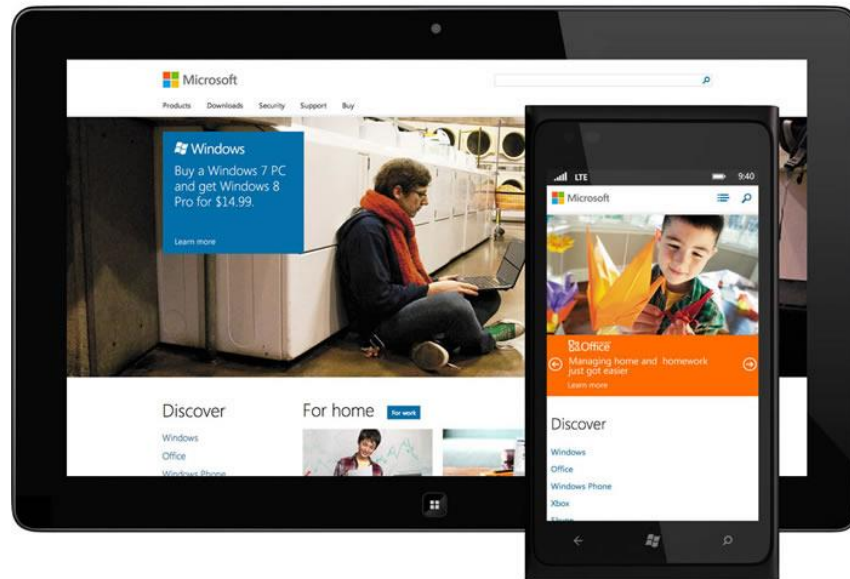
Microsoft

Products Downloads Security Support Buy

Windows

Buy a Windows 7 PC and get Windows 8 Pro for $14.99.

Learn more

Discover

Windows

Office

Windows Phone

For home For work

LTE 9:40

Microsoft

Office

Managing home and homework just got easier

Learn more

Discover

Windows

Office

Windows Phone

Xbox

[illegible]